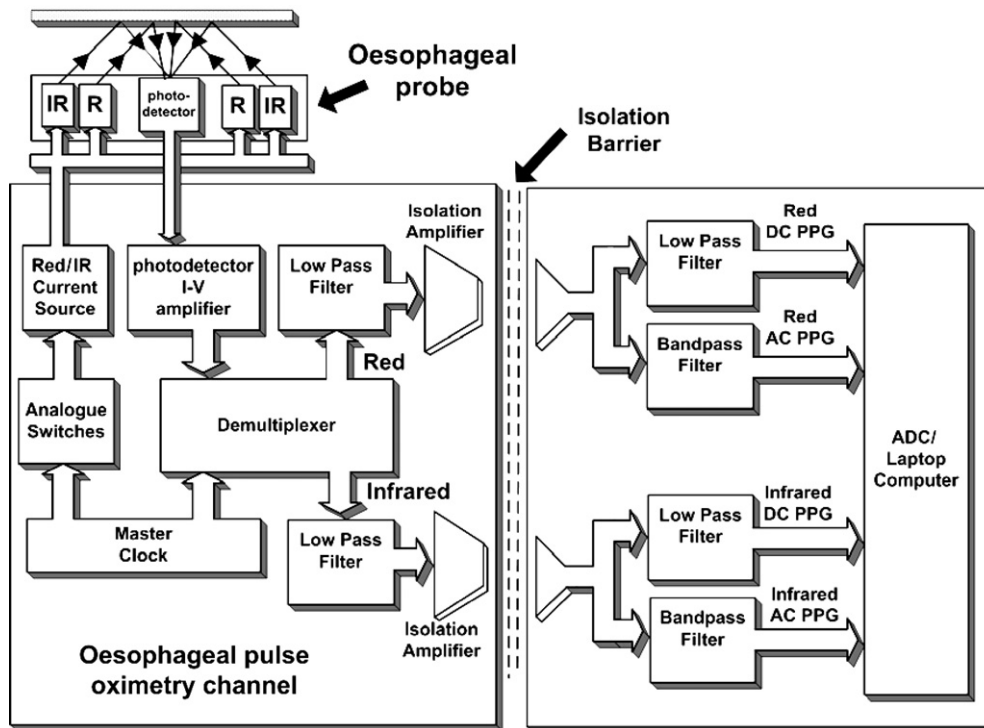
IR
R
photodetector
R
IR

Oesophageal probe

Isolation Barrier

Isolation Amplifier

Red/IR Current Source

photodetector I-V amplifier

Low Pass Filter

Red

Analogue Switches

Demultiplexer

Infrared

Master Clock

Low Pass Filter

Isolation Amplifier

Oesophageal pulse oximetry channel

Low Pass Filter

Red DC PPG

Bandpass Filter

Red AC PPG

ADC/ Laptop Computer

Low Pass Filter

Infrared DC PPG

Bandpass Filter

Infrared AC PPG